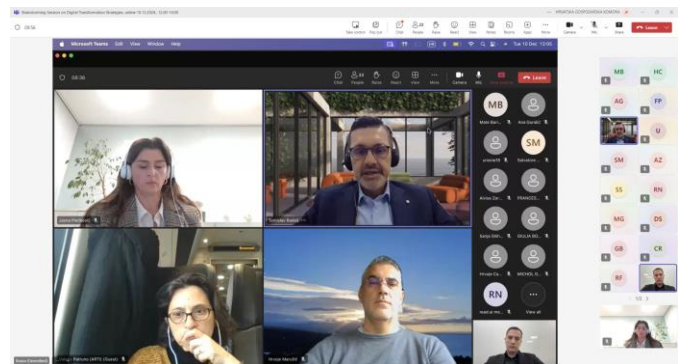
Brainstorming Session on Digital Transformation Strategies, utorak 10.12.2024., 12:00-14:00
HRVATSKA GOSPODARSKA KOMORA
08:58
Leave
Microsoft Teams Edit View Window Help
Tue 10 Dec 13:05
08:58
Chat People Raise React View More Camera Mic Share
Leave
MB
SM
RN
View all
MB HC
AG FP
U
SM AZ
SS RN
MG DS
GB CR
RF